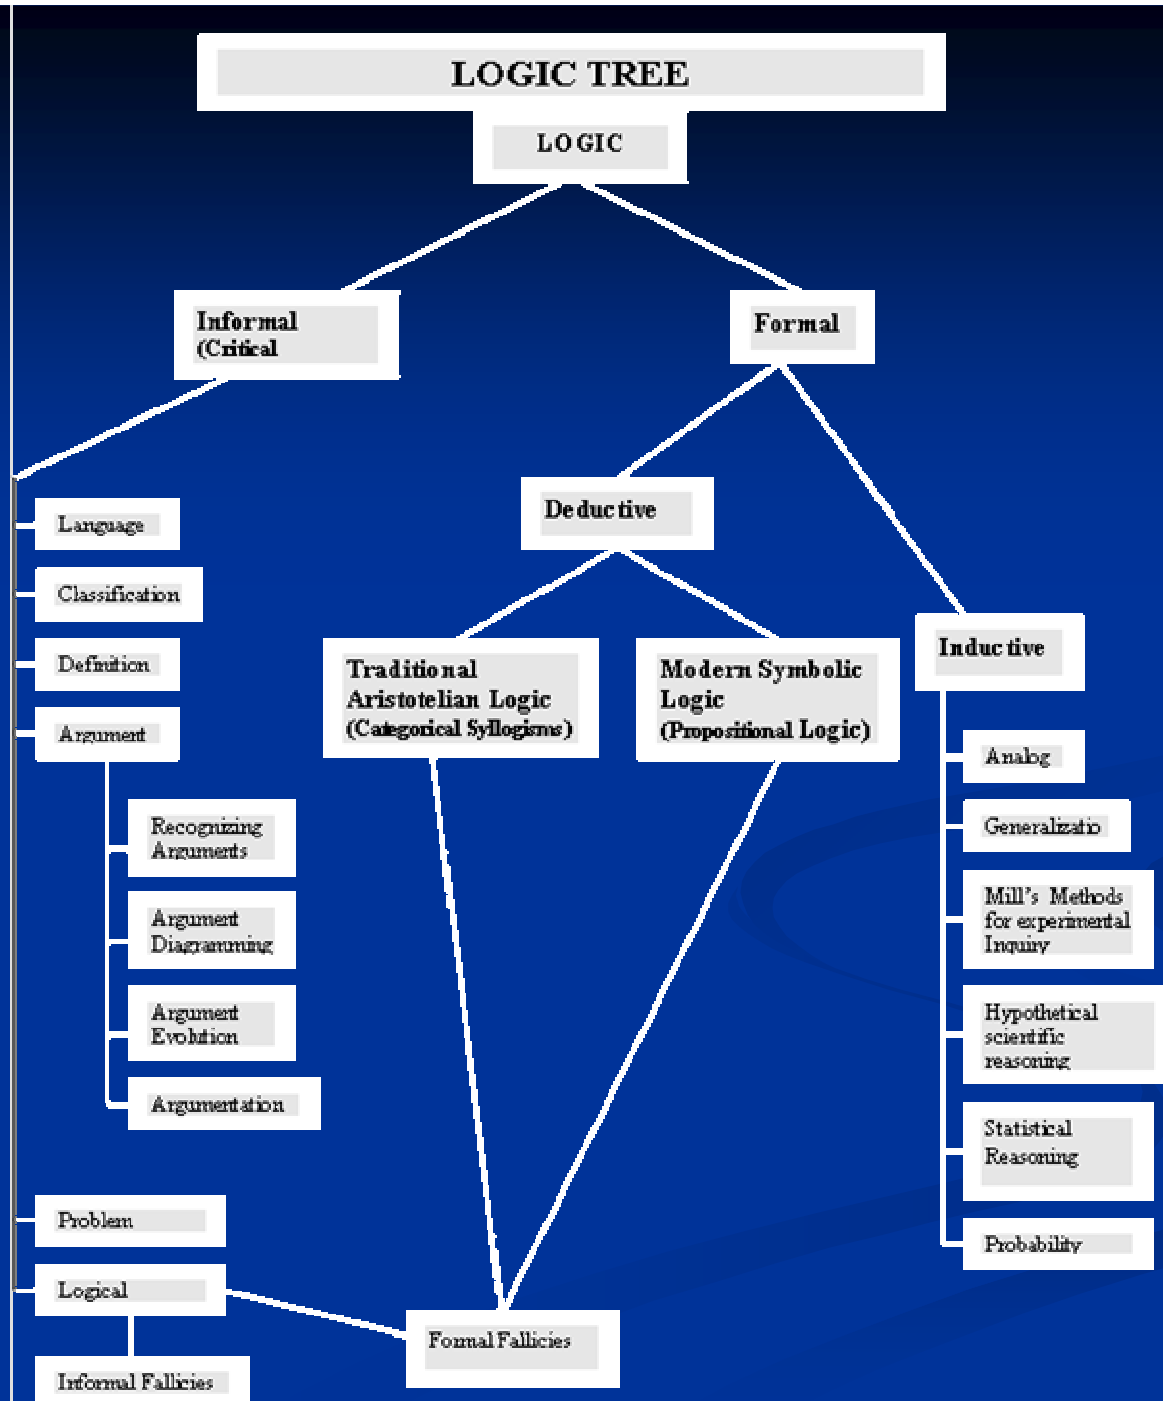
LOGIC TREE

LOGIC

Informal (Critical

Formal

Language

Classification

Definition

Argument

Recognizing Arguments

Argument Diagramming

Argument Evolution

Argumentation

Problem

Logical

Informal Fallicies

Deductive

Traditional Aristotelian Logic (Categorical Syllogisms)

Modern Symbolic Logic (Propositional Logic)

Formal Fallicies

Inductive

Analog

Generalizatio

Mill's Methods for experimental Inquiry

Hypothetical scientific reasoning

Statistical Reasoning

Probability